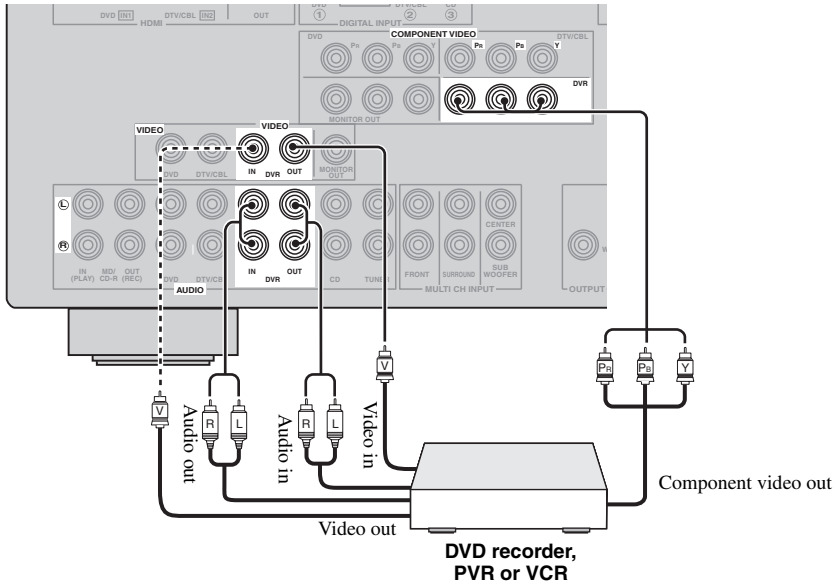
DVD IN1 HDMI DTV/CBL IN2 OUT

DVD ① DTV/CBL ② CD ③ DIGITAL INPUT

COMPONENT VIDEO

DVD $P_R$ $P_B$ Y

$P_R$ $P_B$ Y DTV/CBL

DVR

MONITOR OUT

VIDEO

VIDEO

DVD DTV/CBL

IN DVR OUT

MONITOR OUT

Ⓛ

Ⓡ

IN (PLAY) MD/ CD-R OUT (REC) DVD DTV/CBL

IN DVR OUT

CD TUNER

FRONT SURROUND CENTER SUB WOOFER

MULTI CH INPUT

OUTPUT

AUDIO

V

R L

Audio out

R L

Audio in

V

Video in

$P_R$ $P_B$ Y

Component video out

Video out

DVD recorder, PVR or VCR